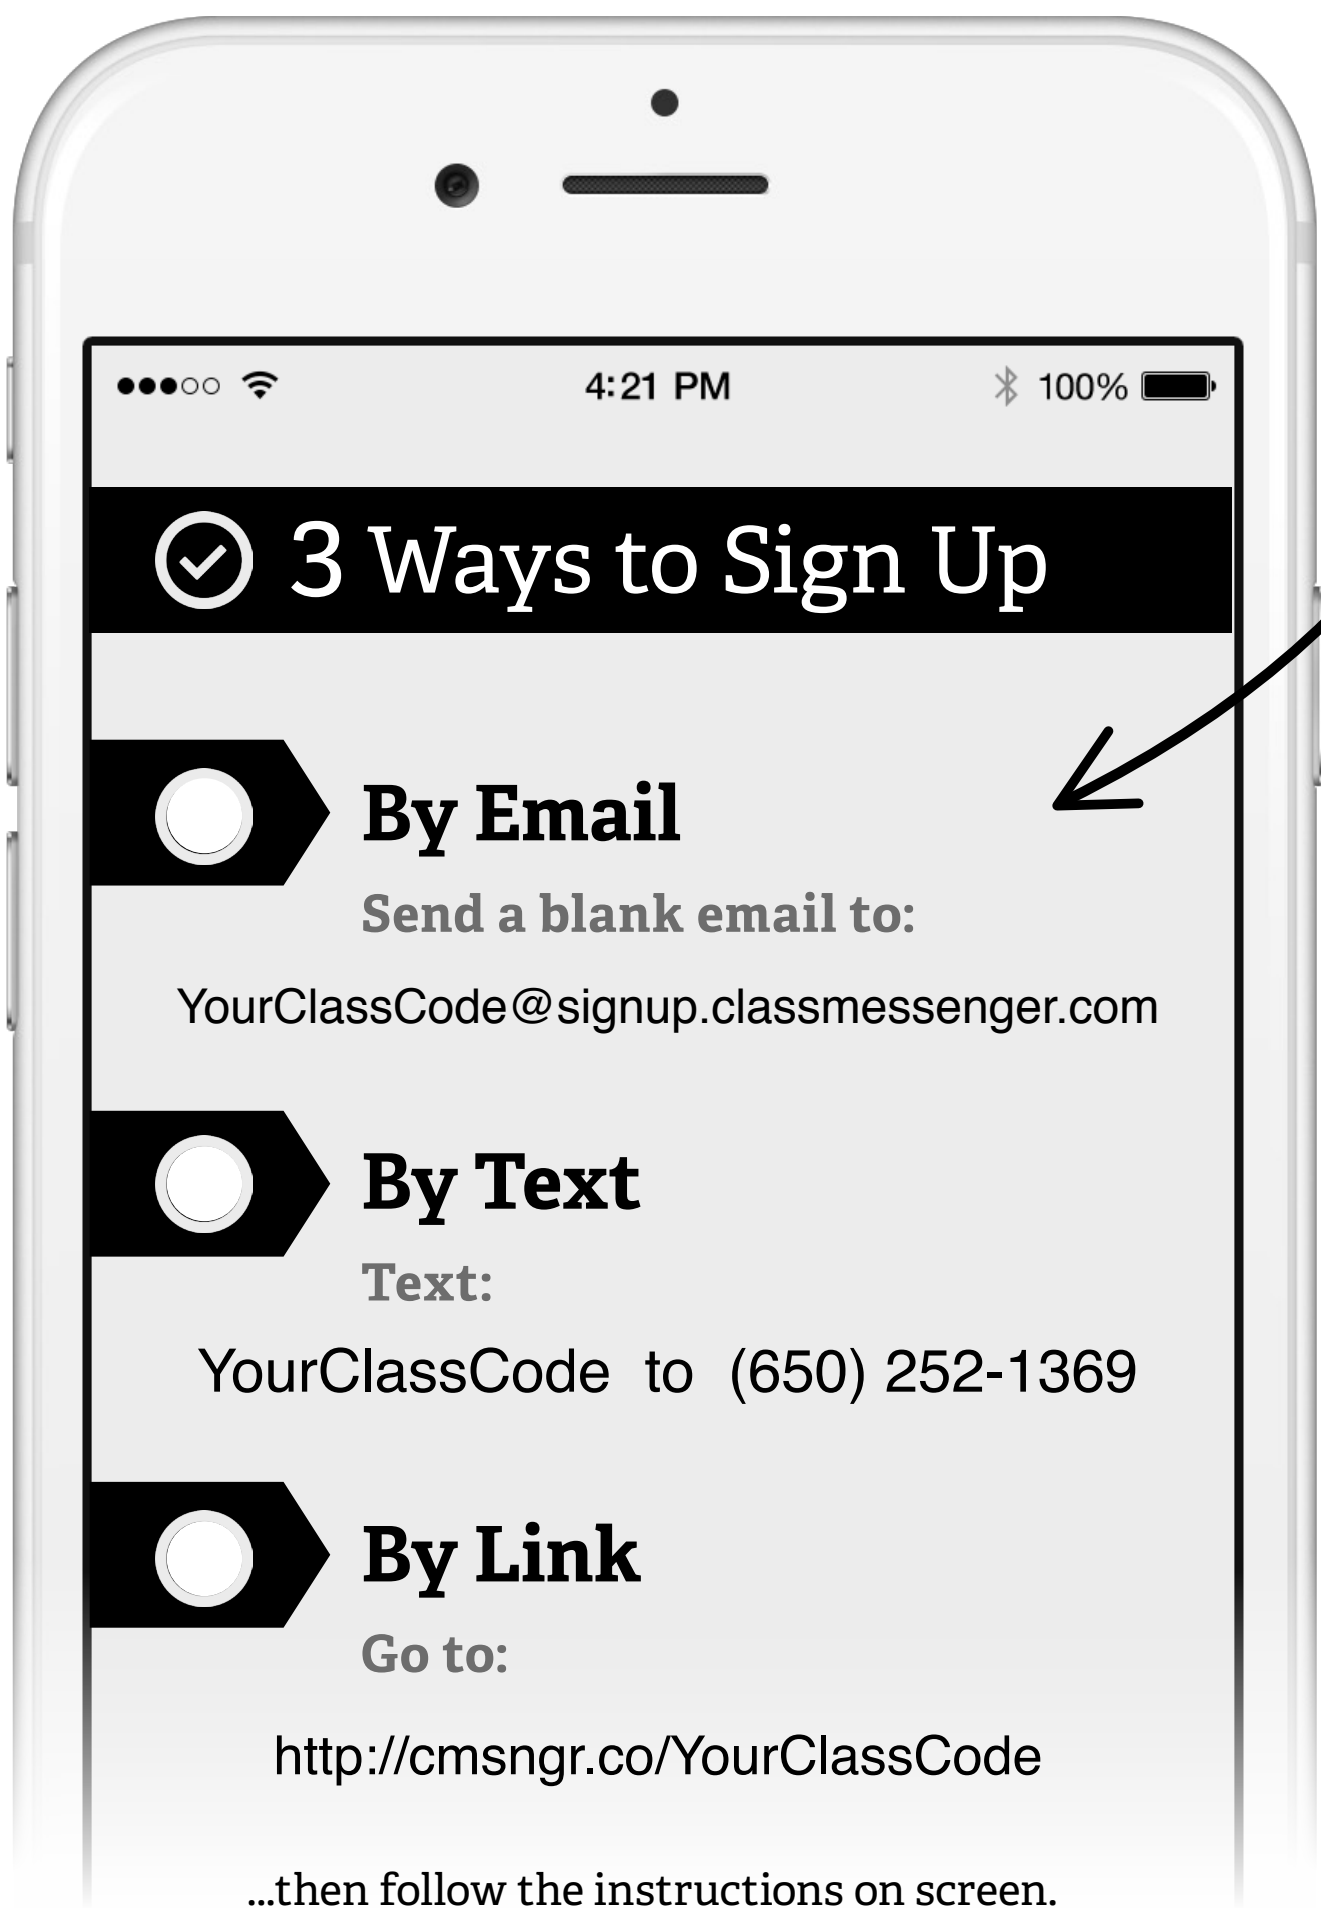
4:21 PM

100%

3 Ways to Sign Up

By Email

Send a blank email to:

YourClassCode@signup.classmessenger.com

By Text

Text:

YourClassCode to (650) 252-1369

By Link

Go to:

http://cmsngr.co/YourClassCode

...then follow the instructions on screen.